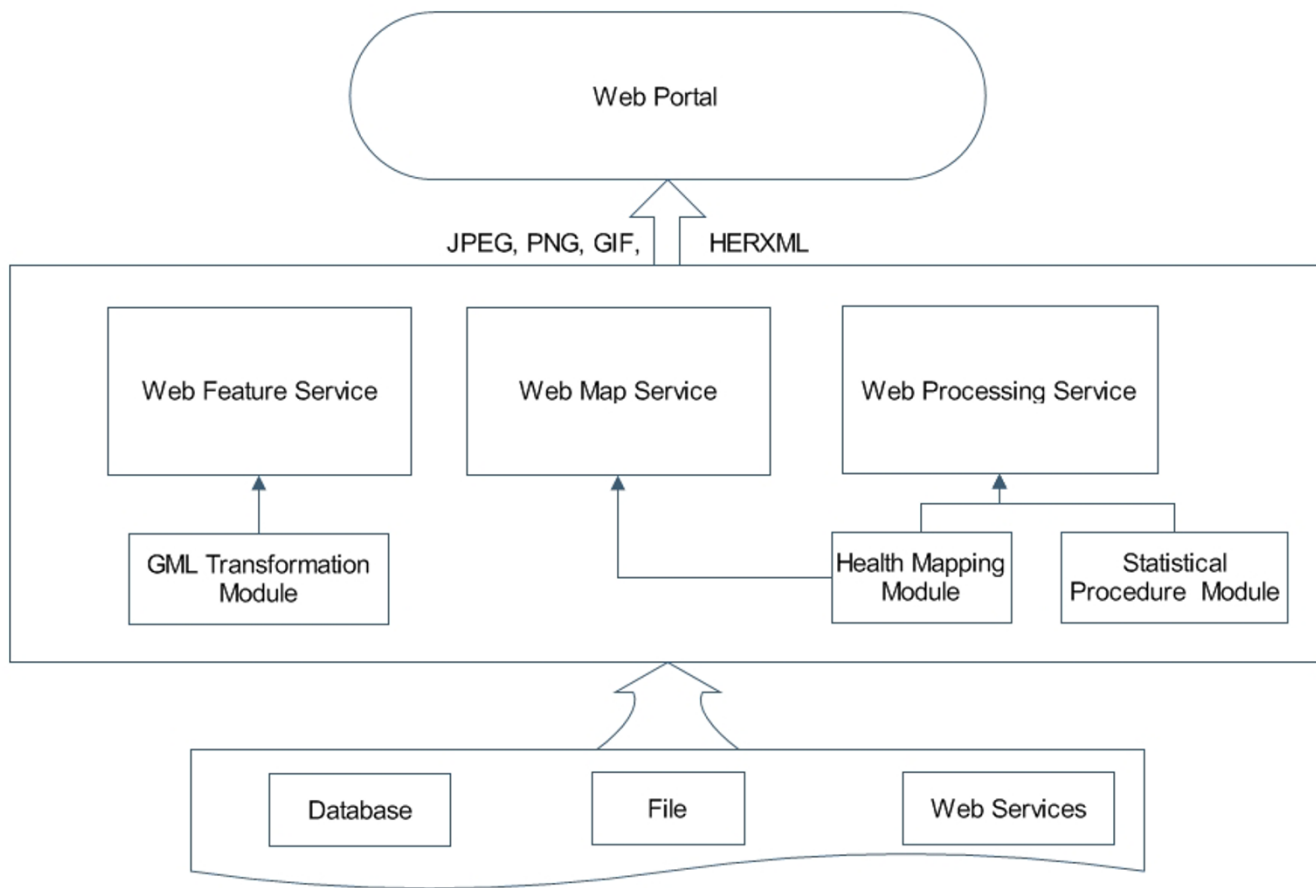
Web Portal

JPEG, PNG, GIF, HERXML

Web Feature Service

Web Map Service

Web Processing Service

GML Transformation Module

Health Mapping Module

Statistical Procedure Module

Database

File

Web Services